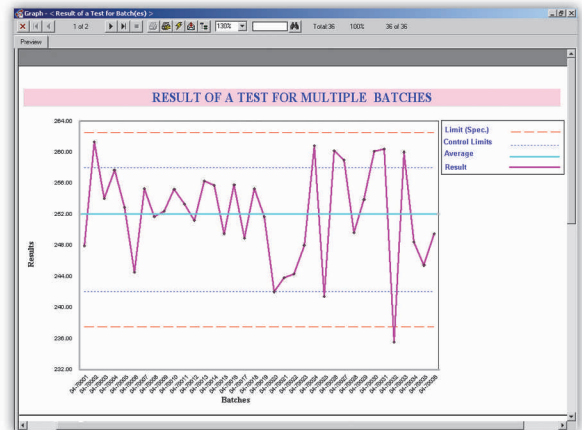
Graph - < Result of a Test for Batch(es) >

1 of 2

130%

Total:36 100% 36 of 36

Preview

RESULT OF A TEST FOR MULTIPLE BATCHES

Limit (Spec.)
Control Limits
Average
Result

264.00
260.00
256.00
252.00
248.00
244.00
240.00
236.00
232.00

Results

Batches

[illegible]